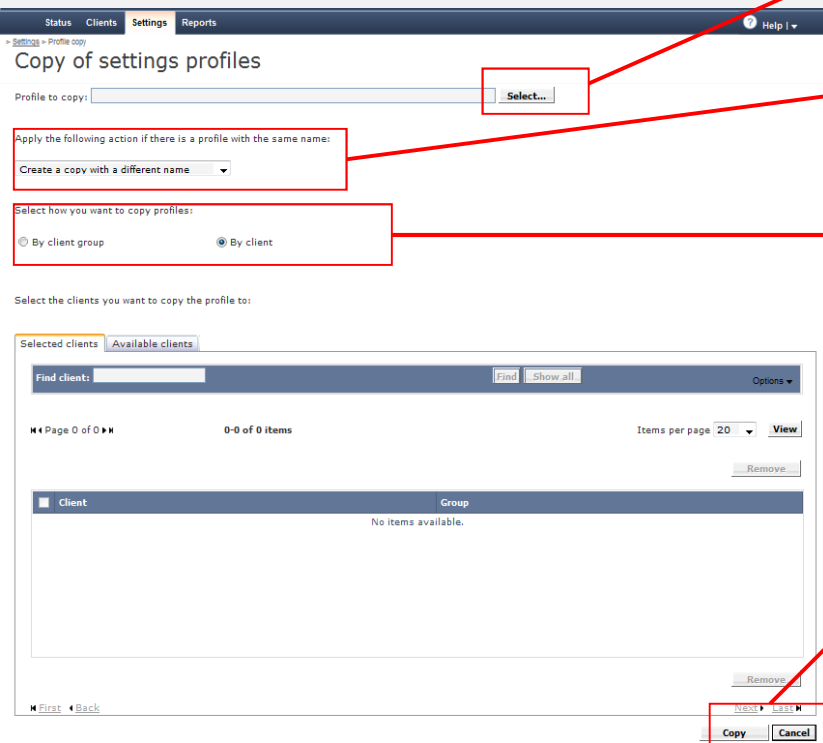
Status Clients Settings Reports

Help |

» Settings » Profile copy

Copy of settings profiles

Profile to copy: Select...

Apply the following action if there is a profile with the same name:

Create a copy with a different name

Select how you want to copy profiles:

By client group

By client

Select the clients you want to copy the profile to:

Selected clients Available clients

Find client: Find Show all Options

Page 0 of 0

0-0 of 0 items

Items per page 20 View

Remove

| Client | Group |
|---|---|
| No items available. | |

Remove

First Back

Next Last

Copy Cancel